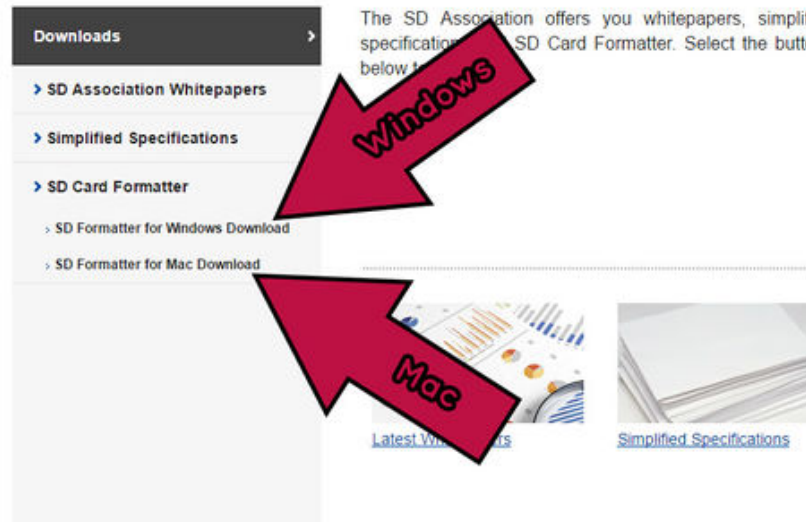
Downloads

> SD Association Whitepapers

> Simplified Specifications

> SD Card Formatter

› SD Formatter for Windows Download

› SD Formatter for Mac Download

The SD Association offers you whitepapers, simplif specification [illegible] SD Card Formatter. Select the butt below t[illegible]

Windows

Mac

Latest Wh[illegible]rs

Simplified Specifications